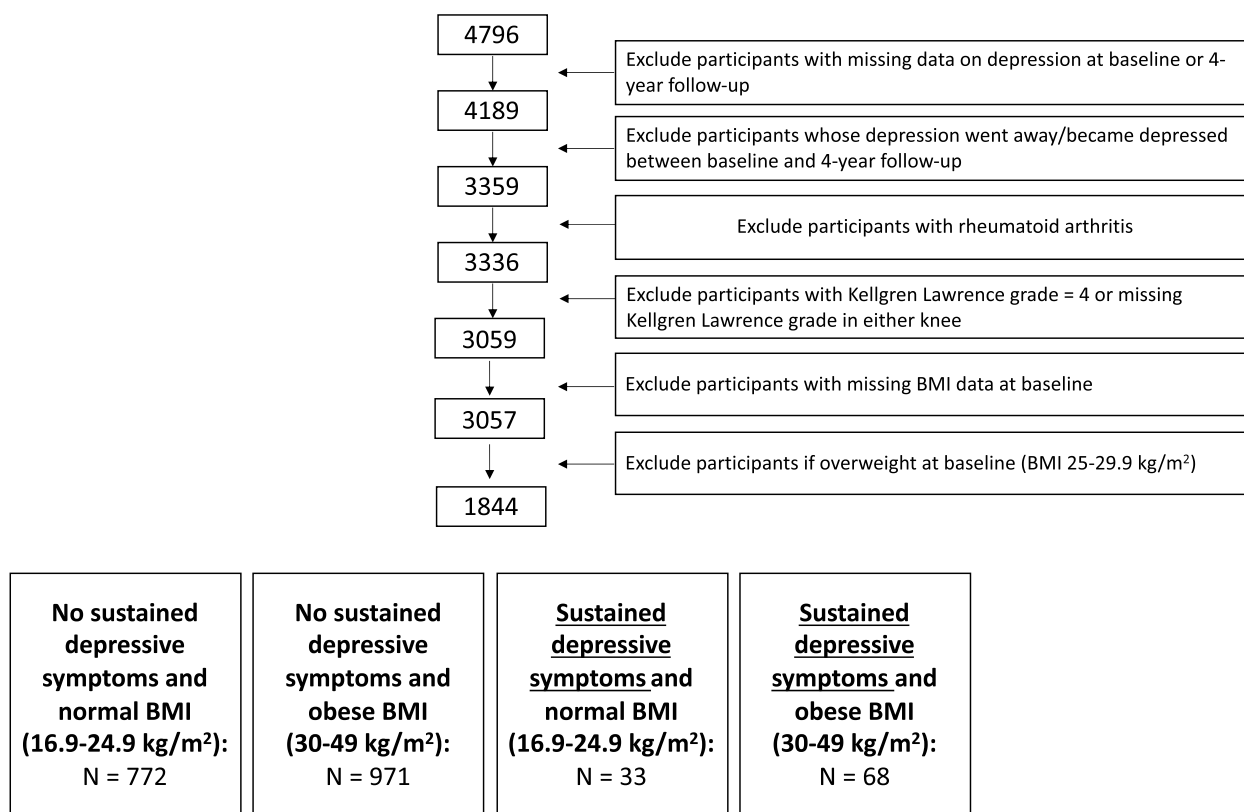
4796

Exclude participants with missing data on depression at baseline or 4-year follow-up

4189

Exclude participants whose depression went away/became depressed between baseline and 4-year follow-up

3359

Exclude participants with rheumatoid arthritis

3336

Exclude participants with Kellgren Lawrence grade = 4 or missing Kellgren Lawrence grade in either knee

3059

Exclude participants with missing BMI data at baseline

3057

Exclude participants if overweight at baseline (BMI 25-29.9 kg/m$^2$)

1844

**No sustained depressive symptoms and normal BMI (16.9-24.9 kg/m$^2$):** N = 772

**No sustained depressive symptoms and obese BMI (30-49 kg/m$^2$):** N = 971

**Sustained depressive symptoms and normal BMI (16.9-24.9 kg/m$^2$):** N = 33

**Sustained depressive symptoms and obese BMI (30-49 kg/m$^2$):** N = 68